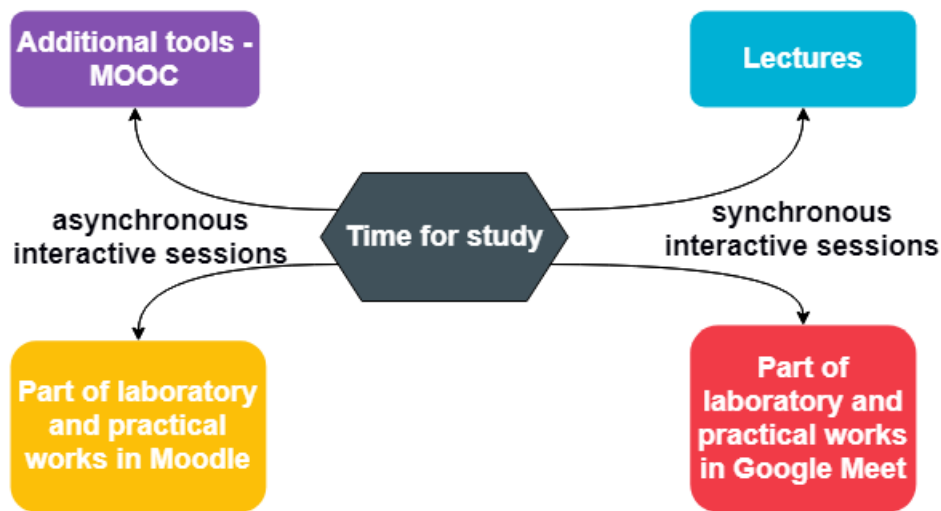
Additional tools - MOOC

Lectures

asynchronous interactive sessions

Time for study

synchronous interactive sessions

Part of laboratory and practical works in Moodle

Part of laboratory and practical works in Google Meet